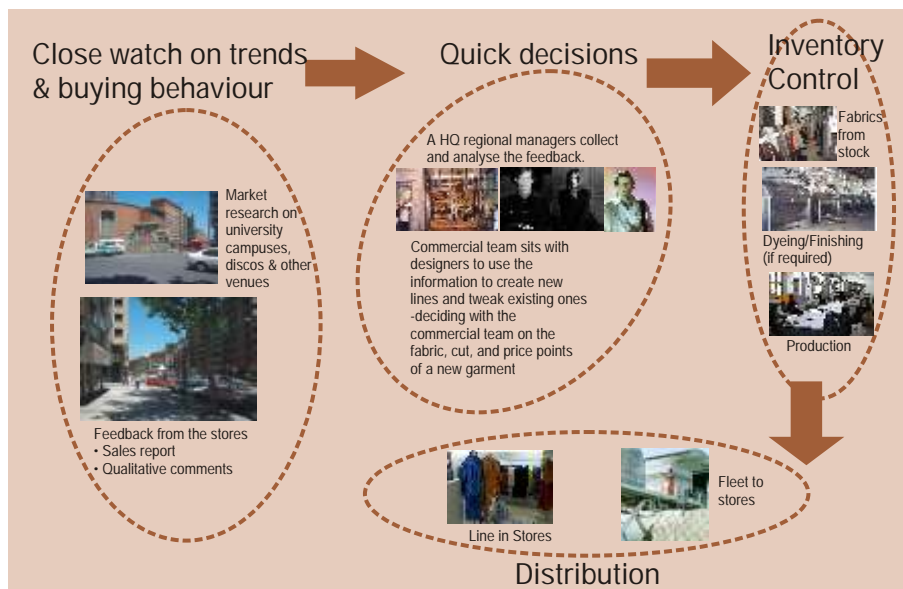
Close watch on trends & buying behaviour

Quick decisions

Inventory Control

Market research on university campuses, discos & other venues

Feedback from the stores
• Sales report
• Qualitative comments

A HQ regional managers collect and analyse the feedback.

Commercial team sits with designers to use the information to create new lines and tweak existing ones -deciding with the commercial team on the fabric, cut, and price points of a new garment

Fabrics from stock

Dyeing/Finishing (if required)

Production

Line in Stores

Fleet to stores

Distribution